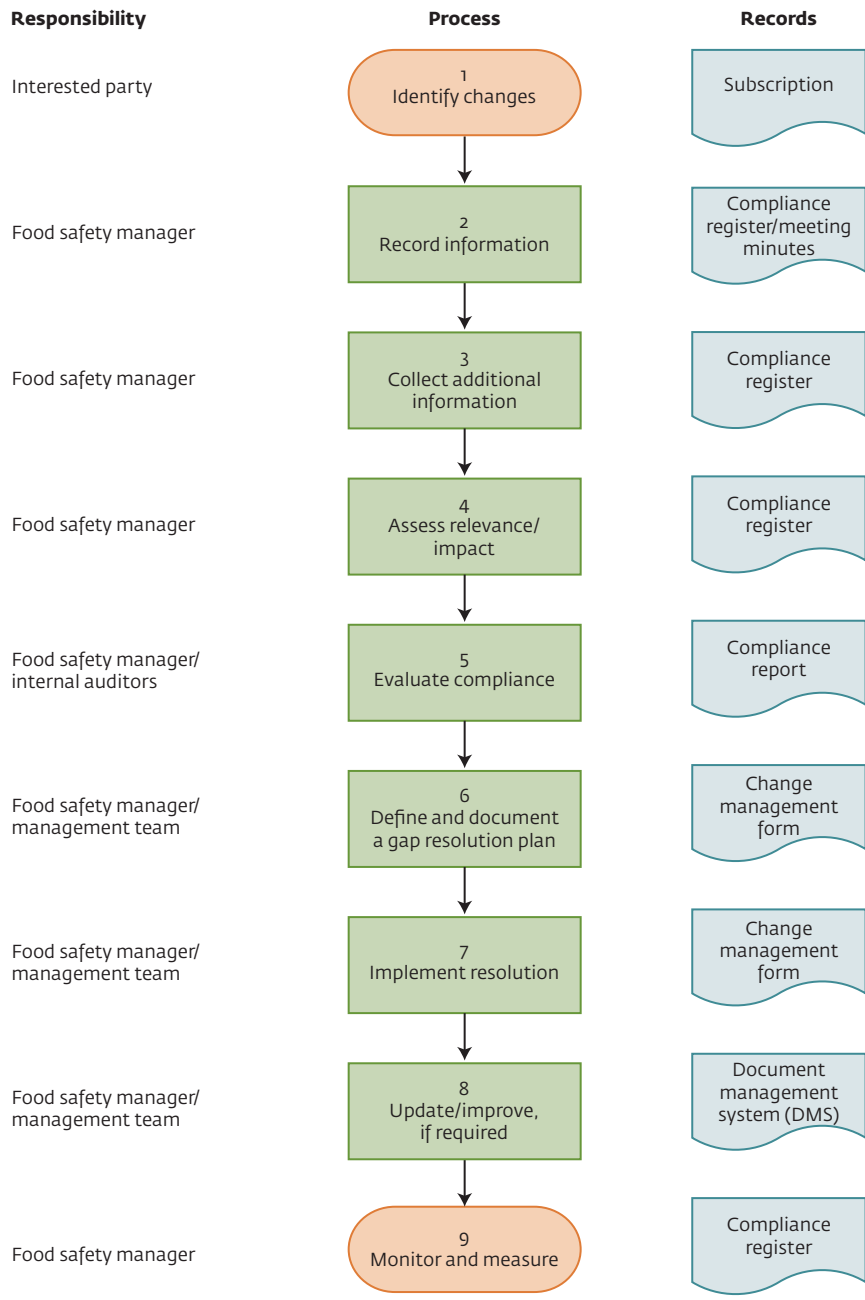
| Responsibility | Process | Records |
|---|---|---|
| Interested party | 1 Identify changes | Subscription |
| Food safety manager | 2 Record information | Compliance register/meeting minutes |
| Food safety manager | 3 Collect additional information | Compliance register |
| Food safety manager | 4 Assess relevance/ impact | Compliance register |
| Food safety manager/ internal auditors | 5 Evaluate compliance | Compliance report |
| Food safety manager/ management team | 6 Define and document a gap resolution plan | Change management form |
| Food safety manager/ management team | 7 Implement resolution | Change management form |
| Food safety manager/ management team | 8 Update/improve, if required | Document management system (DMS) |
| Food safety manager | 9 Monitor and measure | Compliance register |